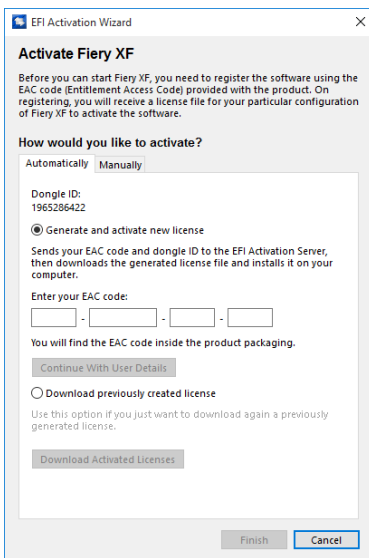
EFI Activation Wizard

Activate Fiery XF

Before you can start Fiery XF, you need to register the software using the EAC code (Entitlement Access Code) provided with the product. On registering, you will receive a license file for your particular configuration of Fiery XF to activate the software.

How would you like to activate?

Automatically | Manually

Dongle ID:
1965286422

Generate and activate new license

Sends your EAC code and dongle ID to the EFI Activation Server, then downloads the generated license file and installs it on your computer.

Enter your EAC code:

- - -

You will find the EAC code inside the product packaging.

Continue With User Details

Download previously created license

Use this option if you just want to download again a previously generated license.

Download Activated Licenses

Finish Cancel